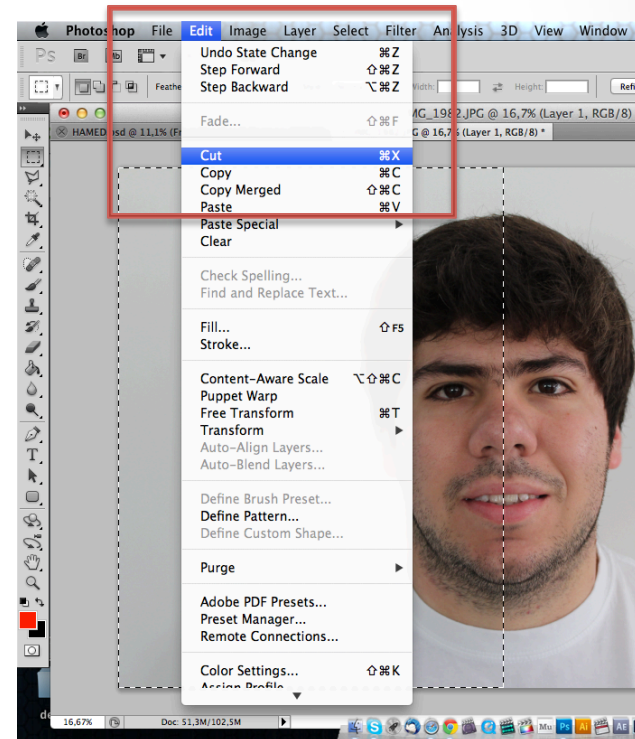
Photoshop File Edit Image Layer Select Filter Analysis 3D View Window

Ps Br

Feathe

Width: Height: Refi

HAMED.psd @ 11,1% (Fr

MG_1982.JPG @ 16,7% (Layer 1, RGB/8)

G @ 16,7% (Layer 1, RGB/8) *

Undo State Change ⌘Z
Step Forward ⇧⌘Z
Step Backward ⌥⌘Z

Fade... ⇧⌘F

Cut ⌘X
Copy ⌘C
Copy Merged ⇧⌘C
Paste ⌘V
Paste Special ▶
Clear

Check Spelling...
Find and Replace Text...

Fill... ⇧F5
Stroke...

Content-Aware Scale ⌥⇧⌘C
Puppet Warp
Free Transform ⌘T
Transform ▶
Auto-Align Layers...
Auto-Blend Layers...

Define Brush Preset...
Define Pattern...
Define Custom Shape...

Purge ▶

Adobe PDF Presets...
Preset Manager...
Remote Connections...

Color Settings... ⇧⌘K
Assign Profile

16,67% Doc: 51,3M/102,5M